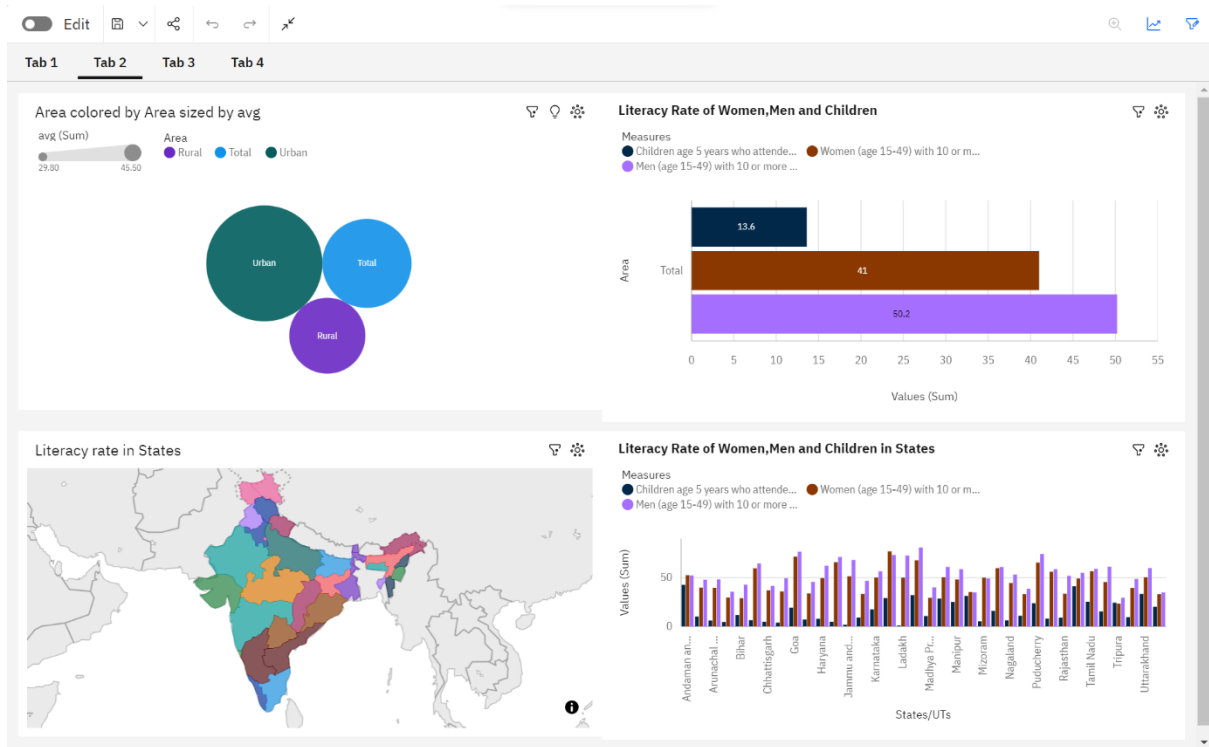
Edit

Tab 1 Tab 2 Tab 3 Tab 4

Area colored by Area sized by avg

avg (Sum)
29.80 45.50

Area
Rural Total Urban

Urban
Total
Rural

Literacy Rate of Women,Men and Children

Measures
Children age 5 years who attende... Women (age 15-49) with 10 or m... Men (age 15-49) with 10 or more ...

Area
Total
13.6
41
50.2
0 5 10 15 20 25 30 35 40 45 50 55
Values (Sum)

Literacy rate in States

Literacy Rate of Women,Men and Children in States

Measures
Children age 5 years who attende... Women (age 15-49) with 10 or m... Men (age 15-49) with 10 or more ...

Values (Sum)
50
0
Andaman an... Arunachal ... Bihar Chhattisgarh Goa Haryana Jammu and... Karnataka Ladakh Madhya Pr... Manipur Mizoram Nagaland Puducherry Rajasthan Tamil Nadu Tripura Uttarakhand
States/UTs